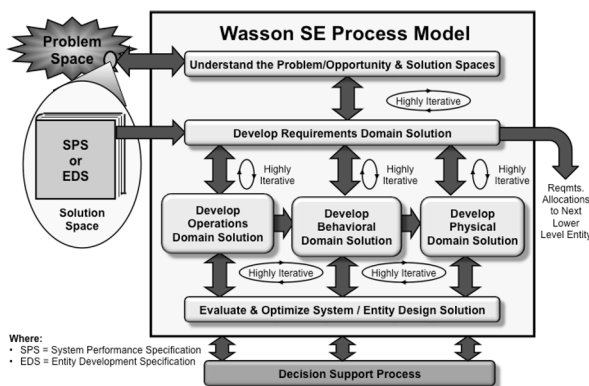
Problem Space

Wasson SE Process Model

Understand the Problem/Opportunity & Solution Spaces

Highly Iterative

SPS or EDS

Solution Space

Develop Requirements Domain Solution

Highly Iterative

Highly Iterative

Highly Iterative

Reqmts. Allocations to Next Lower Level Entity

Develop Operations Domain Solution

Develop Behavioral Domain Solution

Develop Physical Domain Solution

Highly Iterative

Highly Iterative

Evaluate & Optimize System / Entity Design Solution

Where:
• SPS = System Performance Specification
• EDS = Entity Development Specification

Decision Support Process